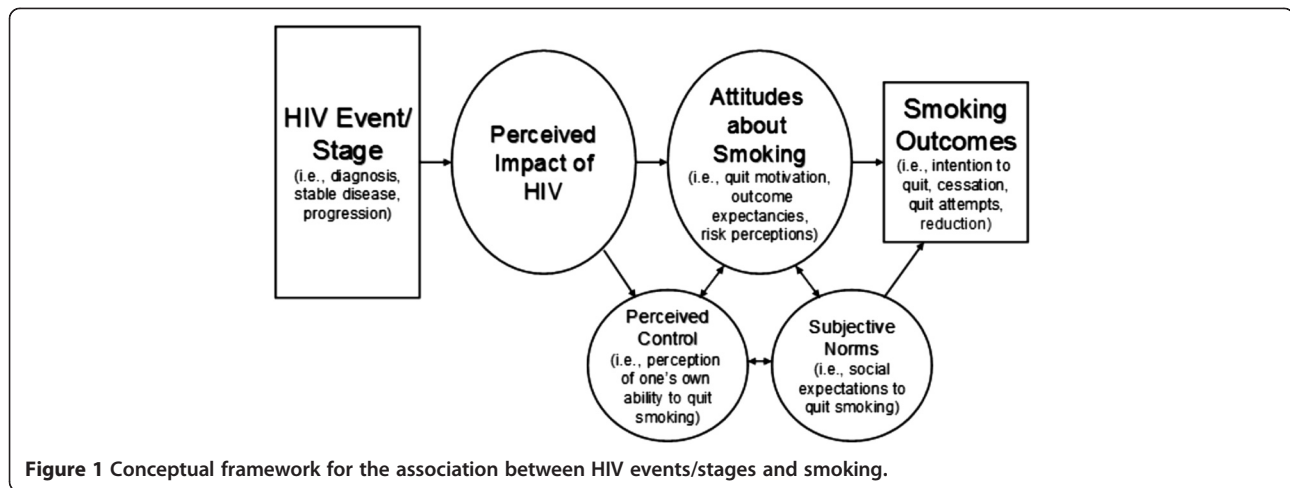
HIV Event/ Stage
(i.e., diagnosis, stable disease, progression)

Perceived Impact of HIV

Attitudes about Smoking
(i.e., quit motivation, outcome expectancies, risk perceptions)

Smoking Outcomes
(i.e., intention to quit, cessation, quit attempts, reduction)

Perceived Control
(i.e., perception of one's own ability to quit smoking)

Subjective Norms
(i.e., social expectations to quit smoking)

Figure 1 Conceptual framework for the association between HIV events/stages and smoking.